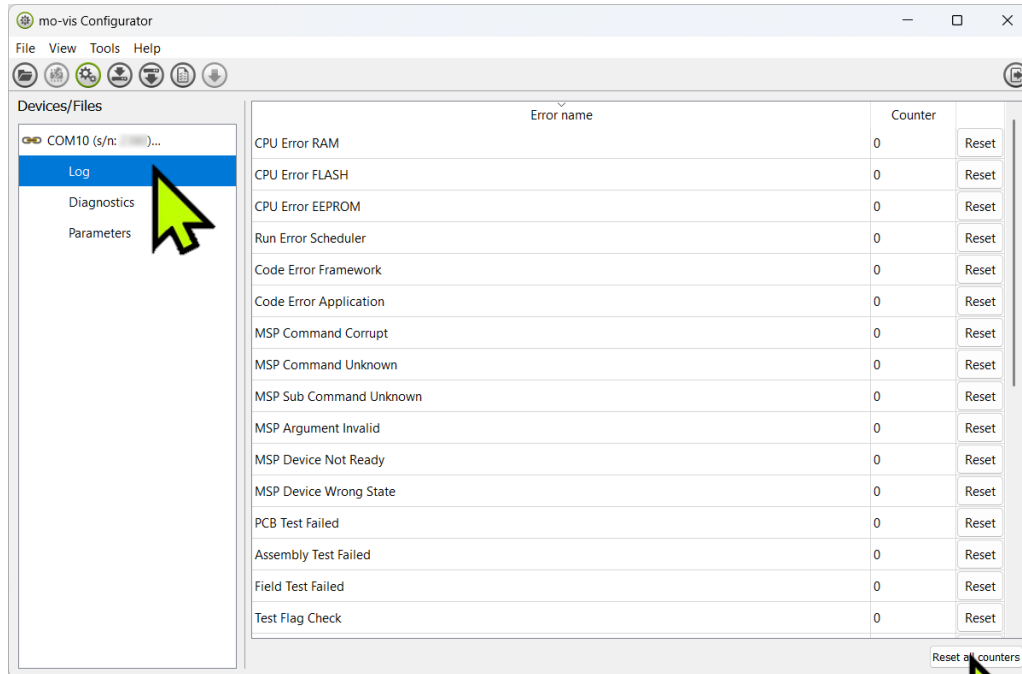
mo-vis Configurator

File View Tools Help

Devices/Files

COM10 (s/n: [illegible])...
Log
Diagnostics
Parameters

| Error name | Counter | |
|---|---|---|
| CPU Error RAM | 0 | Reset |
| CPU Error FLASH | 0 | Reset |
| CPU Error EEPROM | 0 | Reset |
| Run Error Scheduler | 0 | Reset |
| Code Error Framework | 0 | Reset |
| Code Error Application | 0 | Reset |
| MSP Command Corrupt | 0 | Reset |
| MSP Command Unknown | 0 | Reset |
| MSP Sub Command Unknown | 0 | Reset |
| MSP Argument Invalid | 0 | Reset |
| MSP Device Not Ready | 0 | Reset |
| MSP Device Wrong State | 0 | Reset |
| PCB Test Failed | 0 | Reset |
| Assembly Test Failed | 0 | Reset |
| Field Test Failed | 0 | Reset |
| Test Flag Check | 0 | Reset |

Reset all counters